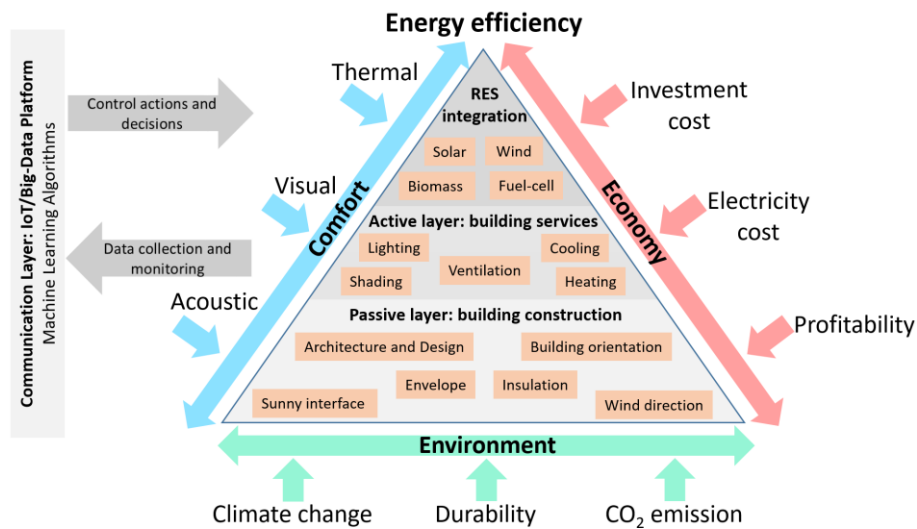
Energy efficiency

Communication Layer: IoT/Big-Data Platform
Machine Learning Algorithms

Control actions and decisions

Data collection and monitoring

Thermal

Visual

Acoustic

Comfort

Investment cost

Electricity cost

Profitability

Economy

RES integration

Solar
Wind
Biomass
Fuel-cell

Active layer: building services

Lighting
Cooling
Shading
Ventilation
Heating

Passive layer: building construction

Architecture and Design
Building orientation
Envelope
Insulation
Sunny interface
Wind direction

Environment

Climate change
Durability
$CO_2$ emission